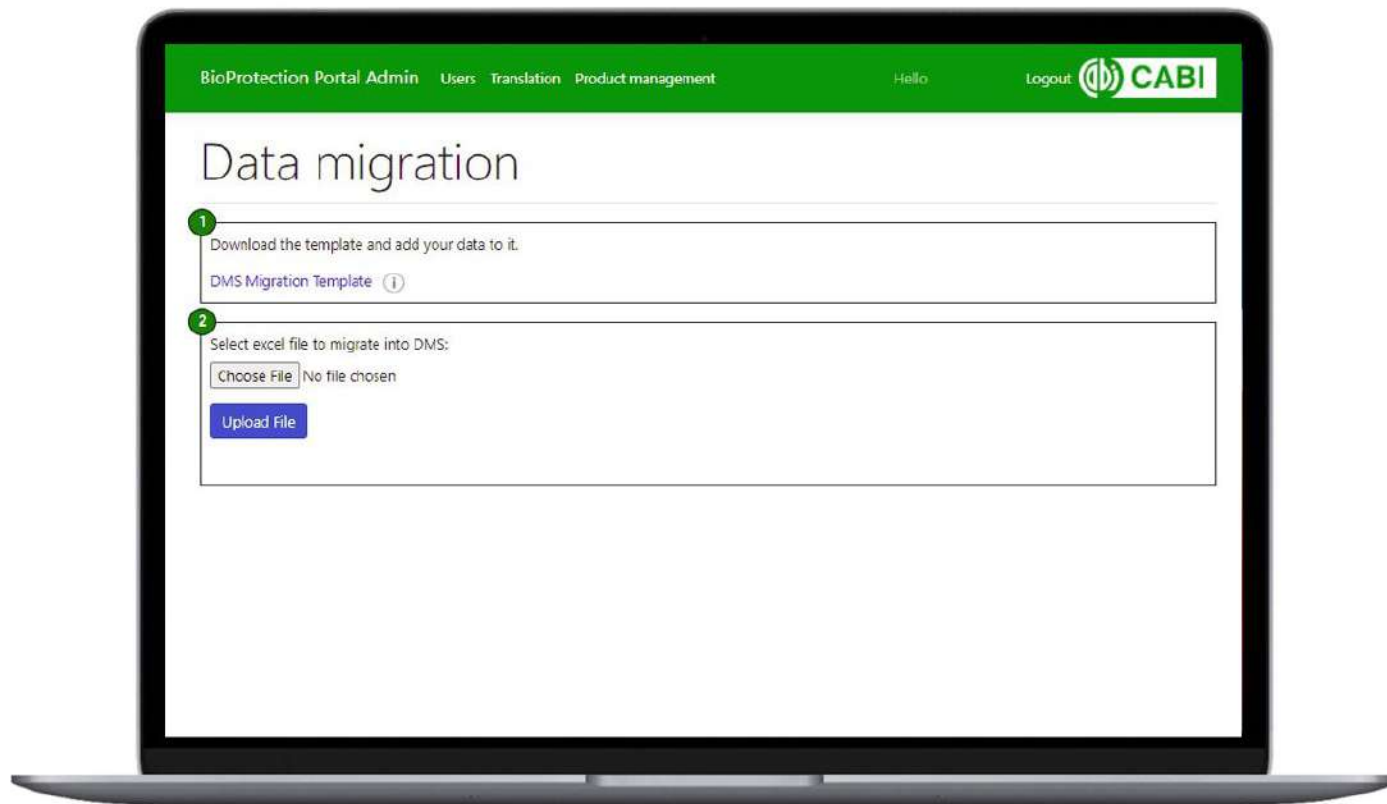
BioProtection Portal Admin Users Translation Product management Hello Logout CABI

Data migration

1

Download the template and add your data to it.

DMS Migration Template

2

Select excel file to migrate into DMS:

Choose File No file chosen

Upload File